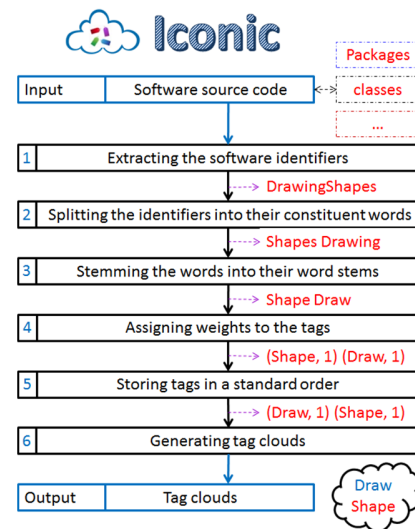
Iconic

Packages

classes

...

Input Software source code

1 Extracting the software identifiers

DrawingShapes

2 Splitting the identifiers into their constituent words

Shapes Drawing

3 Stemming the words into their word stems

Shape Draw

4 Assigning weights to the tags

(Shape, 1) (Draw, 1)

5 Storing tags in a standard order

(Draw, 1) (Shape, 1)

6 Generating tag clouds

Output Tag clouds

Draw
Shape